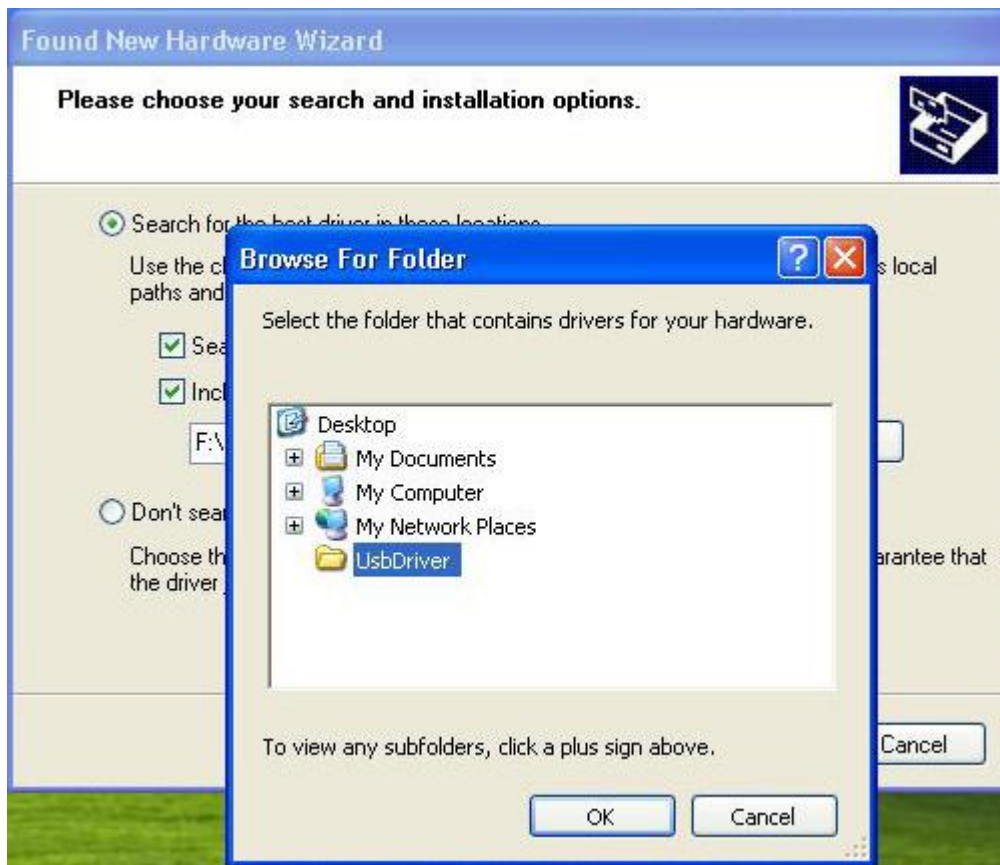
Found New Hardware Wizard

Please choose your search and installation options.

Search for the best driver in these locations.

Use the c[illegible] s local paths and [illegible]

Sea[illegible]

Incl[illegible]

F:\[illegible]

Don't sea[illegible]

Choose th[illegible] arantee that the driver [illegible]

Cancel

Browse For Folder

Select the folder that contains drivers for your hardware.

Desktop
My Documents
My Computer
My Network Places
UsbDriver

To view any subfolders, click a plus sign above.

OK
Cancel